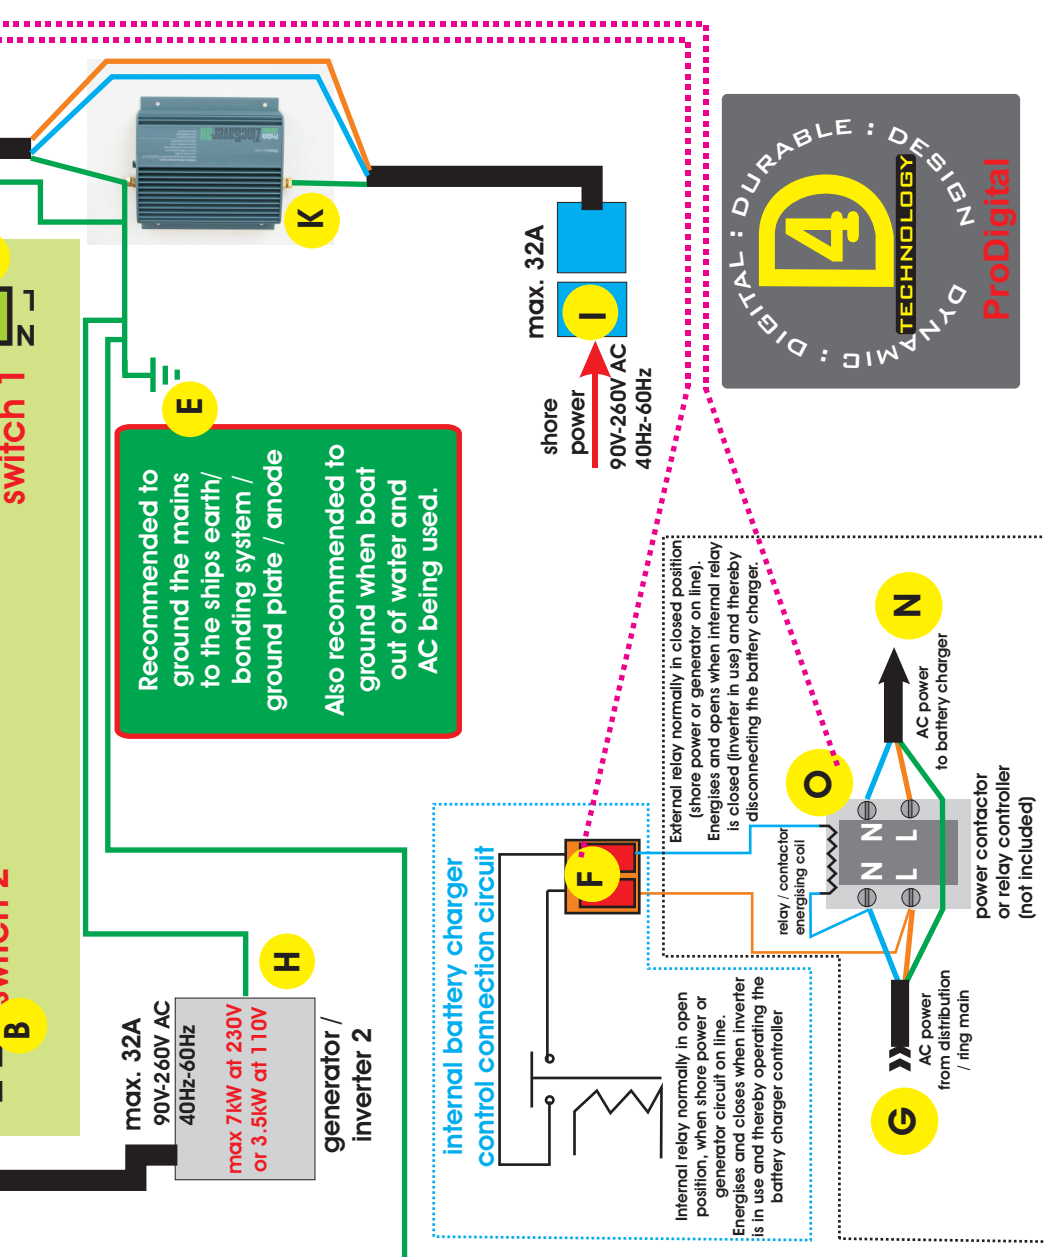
K

max. 32A

I

shore power

90V-260V AC
40Hz-60Hz

DIGITAL : DURABLE : DESIGN
DYNAMIC :
D4
TECHNOLOGY
ProDigital

switch 1

L
N

E

Recommended to ground the mains to the ships earth/ bonding system / ground plate / anode

Also recommended to ground when boat out of water and AC being used.

External relay normally in closed position (shore power or generator on line). Energises and opens when internal relay is closed (inverter in use) and thereby disconnecting the battery charger.

N

AC power to battery charger

O

relay / contactor energising coil

N N
L L

power contactor or relay controller (not included)

internal battery charger control connection circuit

F

switch 2

B

H

max. 32A
90V-260V AC
40Hz-60Hz

max 7kW at 230V
or 3.5kW at 110V

generator / inverter 2

Internal relay normally in open position, when shore power or generator circuit on line. Energises and closes when inverter is in use and thereby operating the battery charger controller

AC power from distribution / ring main

G